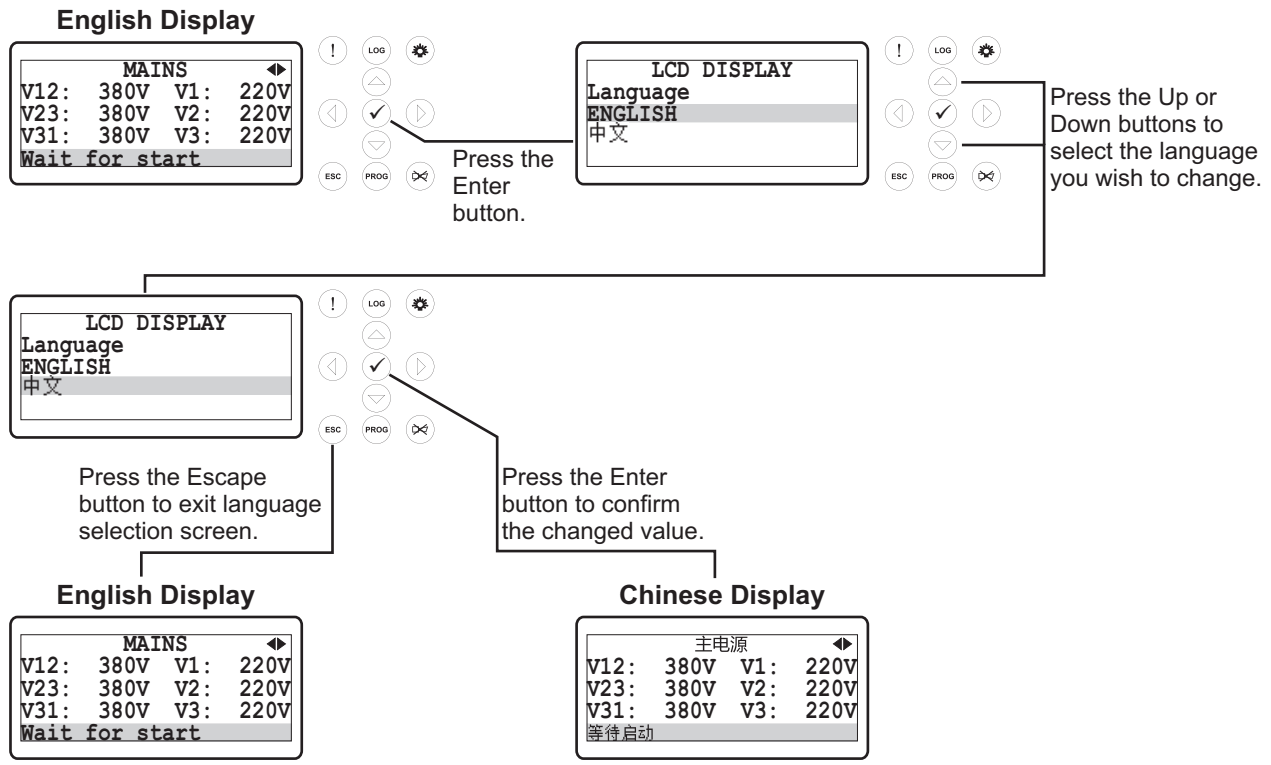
English Display

MAINS ◆
V12: 380V V1: 220V
V23: 380V V2: 220V
V31: 380V V3: 220V
Wait for start

!
LOG
ESC
PROG

Press the Enter button.

LCD DISPLAY
Language
ENGLISH
中文

!
LOG
ESC
PROG

Press the Up or Down buttons to select the language you wish to change.

LCD DISPLAY
Language
ENGLISH
中文

!
LOG
ESC
PROG

Press the Escape button to exit language selection screen.

Press the Enter button to confirm the changed value.

English Display

MAINS ◆
V12: 380V V1: 220V
V23: 380V V2: 220V
V31: 380V V3: 220V
Wait for start

Chinese Display

主电源 ◆
V12: 380V V1: 220V
V23: 380V V2: 220V
V31: 380V V3: 220V
等待启动